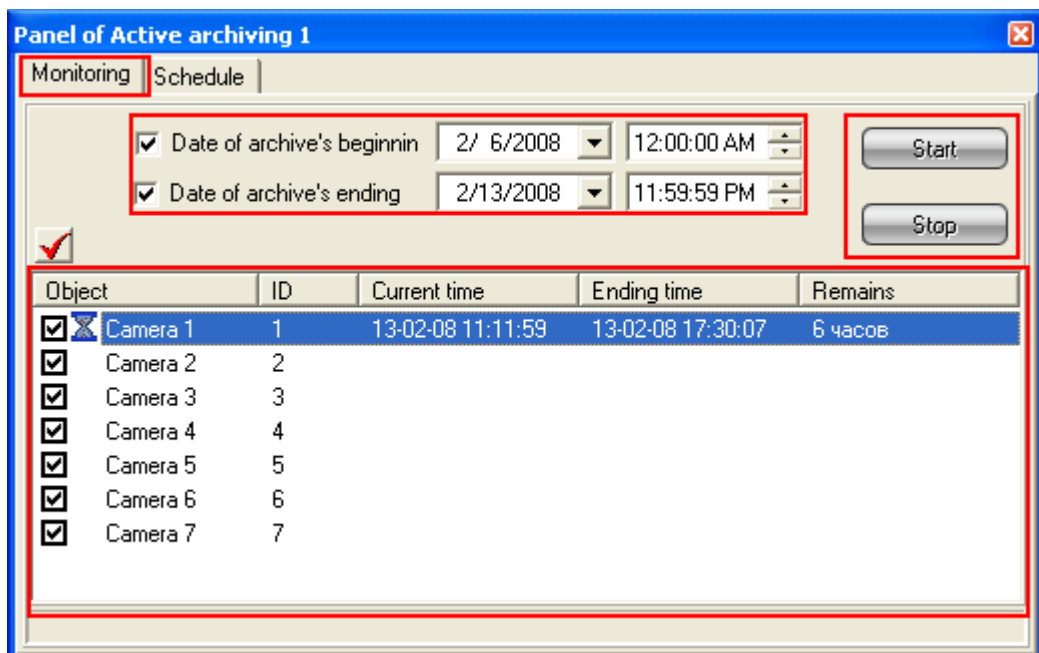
Panel of Active archiving 1

Monitoring | Schedule

Date of archive's beginnin 2/ 6/2008 12:00:00 AM

Date of archive's ending 2/13/2008 11:59:59 PM

Start

Stop

| Object | ID | Current time | Ending time | Remains |
|---|---|---|---|---|
| Camera 1 | 1 | 13-02-08 11:11:59 | 13-02-08 17:30:07 | 6 часов |
| Camera 2 | 2 | | | |
| Camera 3 | 3 | | | |
| Camera 4 | 4 | | | |
| Camera 5 | 5 | | | |
| Camera 6 | 6 | | | |
| Camera 7 | 7 | | | |